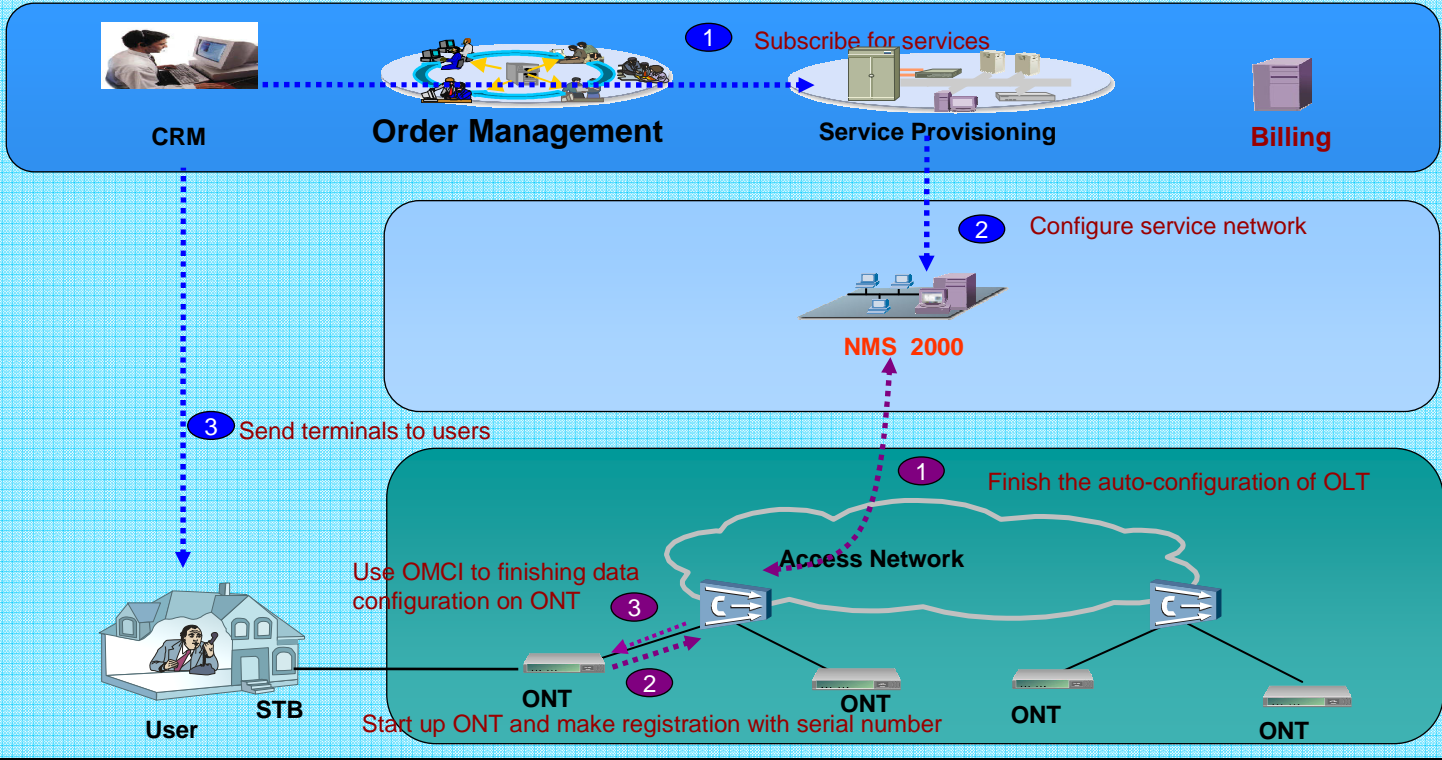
1 Subscribe for services

CRM

Order Management

Service Provisioning

Billing

2 Configure service network

NMS 2000

3 Send terminals to users

1 Finish the auto-configuration of OLT

Access Network

Use OMCI to finishing data configuration on ONT

3

2

ONT

ONT

ONT

ONT

User

STB

Start up ONT and make registration with serial number